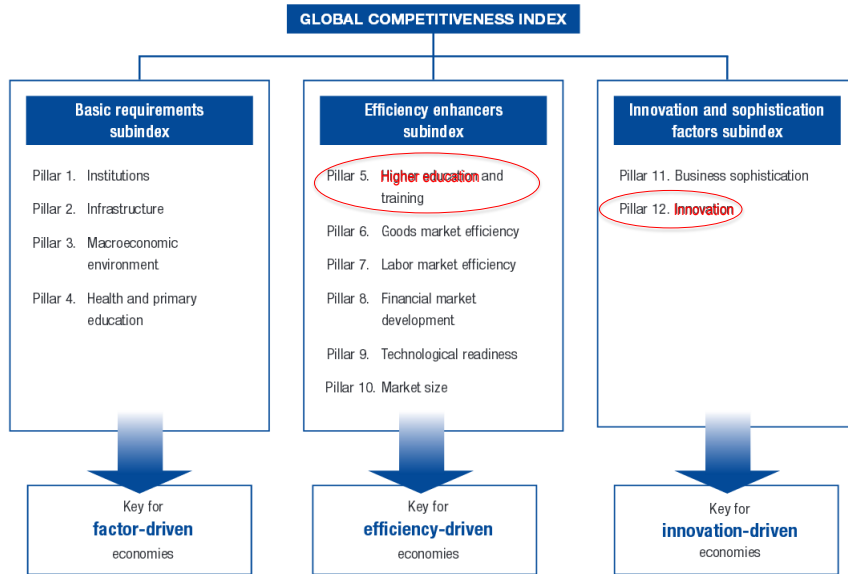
GLOBAL COMPETITIVENESS INDEX

Basic requirements subindex

Pillar 1. Institutions

Pillar 2. Infrastructure

Pillar 3. Macroeconomic environment

Pillar 4. Health and primary education

Key for factor-driven economies

Efficiency enhancers subindex

Pillar 5. Higher education and training

Pillar 6. Goods market efficiency

Pillar 7. Labor market efficiency

Pillar 8. Financial market development

Pillar 9. Technological readiness

Pillar 10. Market size

Key for efficiency-driven economies

Innovation and sophistication factors subindex

Pillar 11. Business sophistication

Pillar 12. Innovation

Key for innovation-driven economies